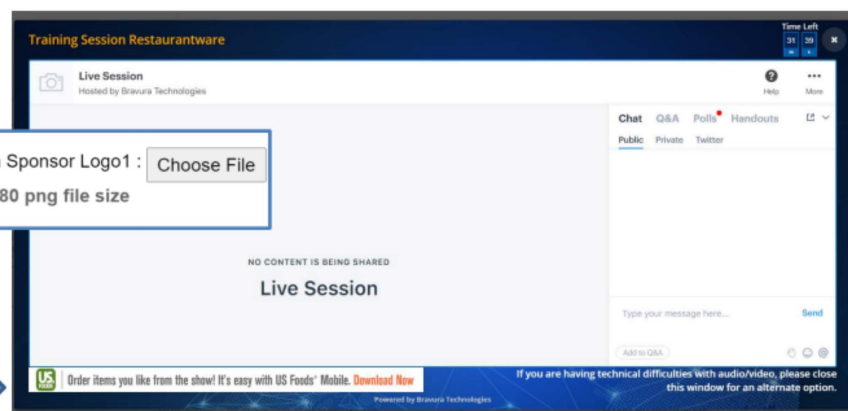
Training Session Restaurantware

Time Left
31 39
M S

Live Session
Hosted by Bravura Technologies

Help
More

Sponsor Logo1 : Choose File
80 png file size

Chat Q&A Polls Handouts
Public Private Twitter

NO CONTENT IS BEING SHARED
Live Session

Type your message here...
Send
Add to Q&A

US FOODS
Order items you like from the show! It's easy with US Foods' Mobile. Download Now

If you are having technical difficulties with audio/video, please close this window for an alternate option.

Powered by Bravura Technologies